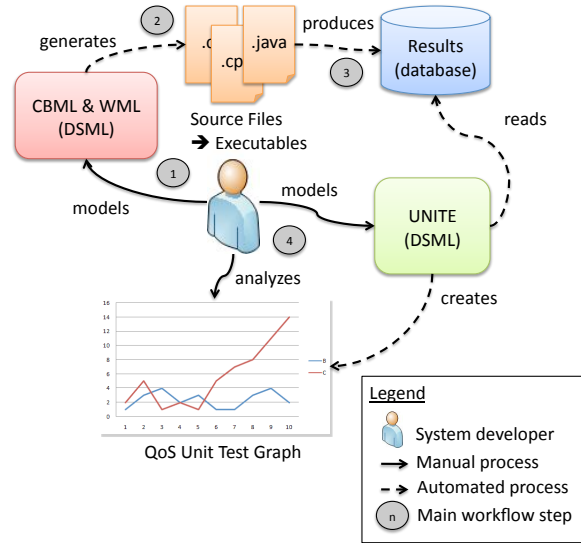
2

generates

.c

.cp

.java

produces

Results (database)

3

CBML & WML (DSML)

Source Files

➔ Executables

reads

1

models

models

UNITE (DSML)

4

analyzes

creates

16
14
12
10
8
6
4
2
0

B
C

1 2 3 4 5 6 7 8 9 10

QoS Unit Test Graph

Legend

System developer

Manual process

Automated process

n Main workflow step